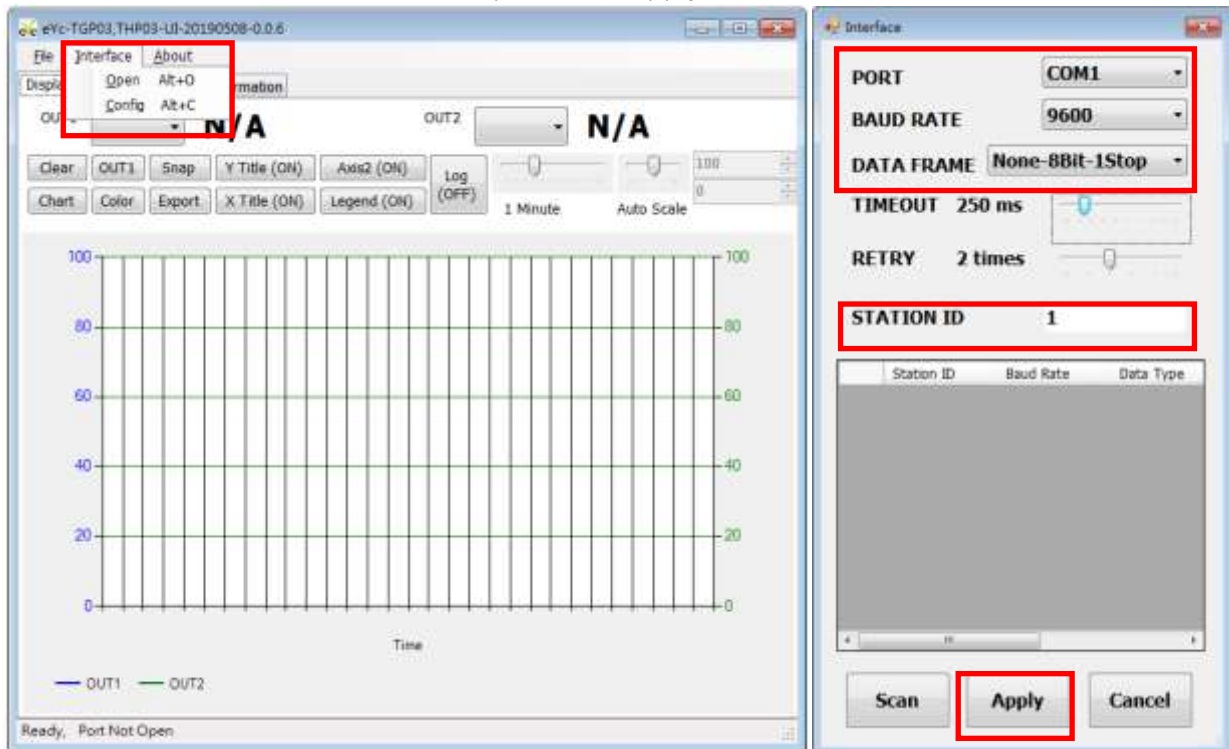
eYc-TGP03,THP03-UI-20190508-0.0.6

File Interface About

Open Alt+O
Config Alt+C

Displ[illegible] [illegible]rmation

OUT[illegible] N/A OUT2 N/A

Clear OUT1 Snap Y Title (ON) Axis2 (ON) Log (OFF)
Chart Color Export X Title (ON) Legend (ON)

1 Minute Auto Scale 100 0

100 80 60 40 20 0
100 80 60 40 20 0

Time

OUT1 OUT2

Ready, Port Not Open

Interface

PORT COM1
BAUD RATE 9600
DATA FRAME None-8Bit-1Stop
TIMEOUT 250 ms
RETRY 2 times
STATION ID 1

| Station ID | Baud Rate | Data Type |
|---|---|---|

Scan Apply Cancel